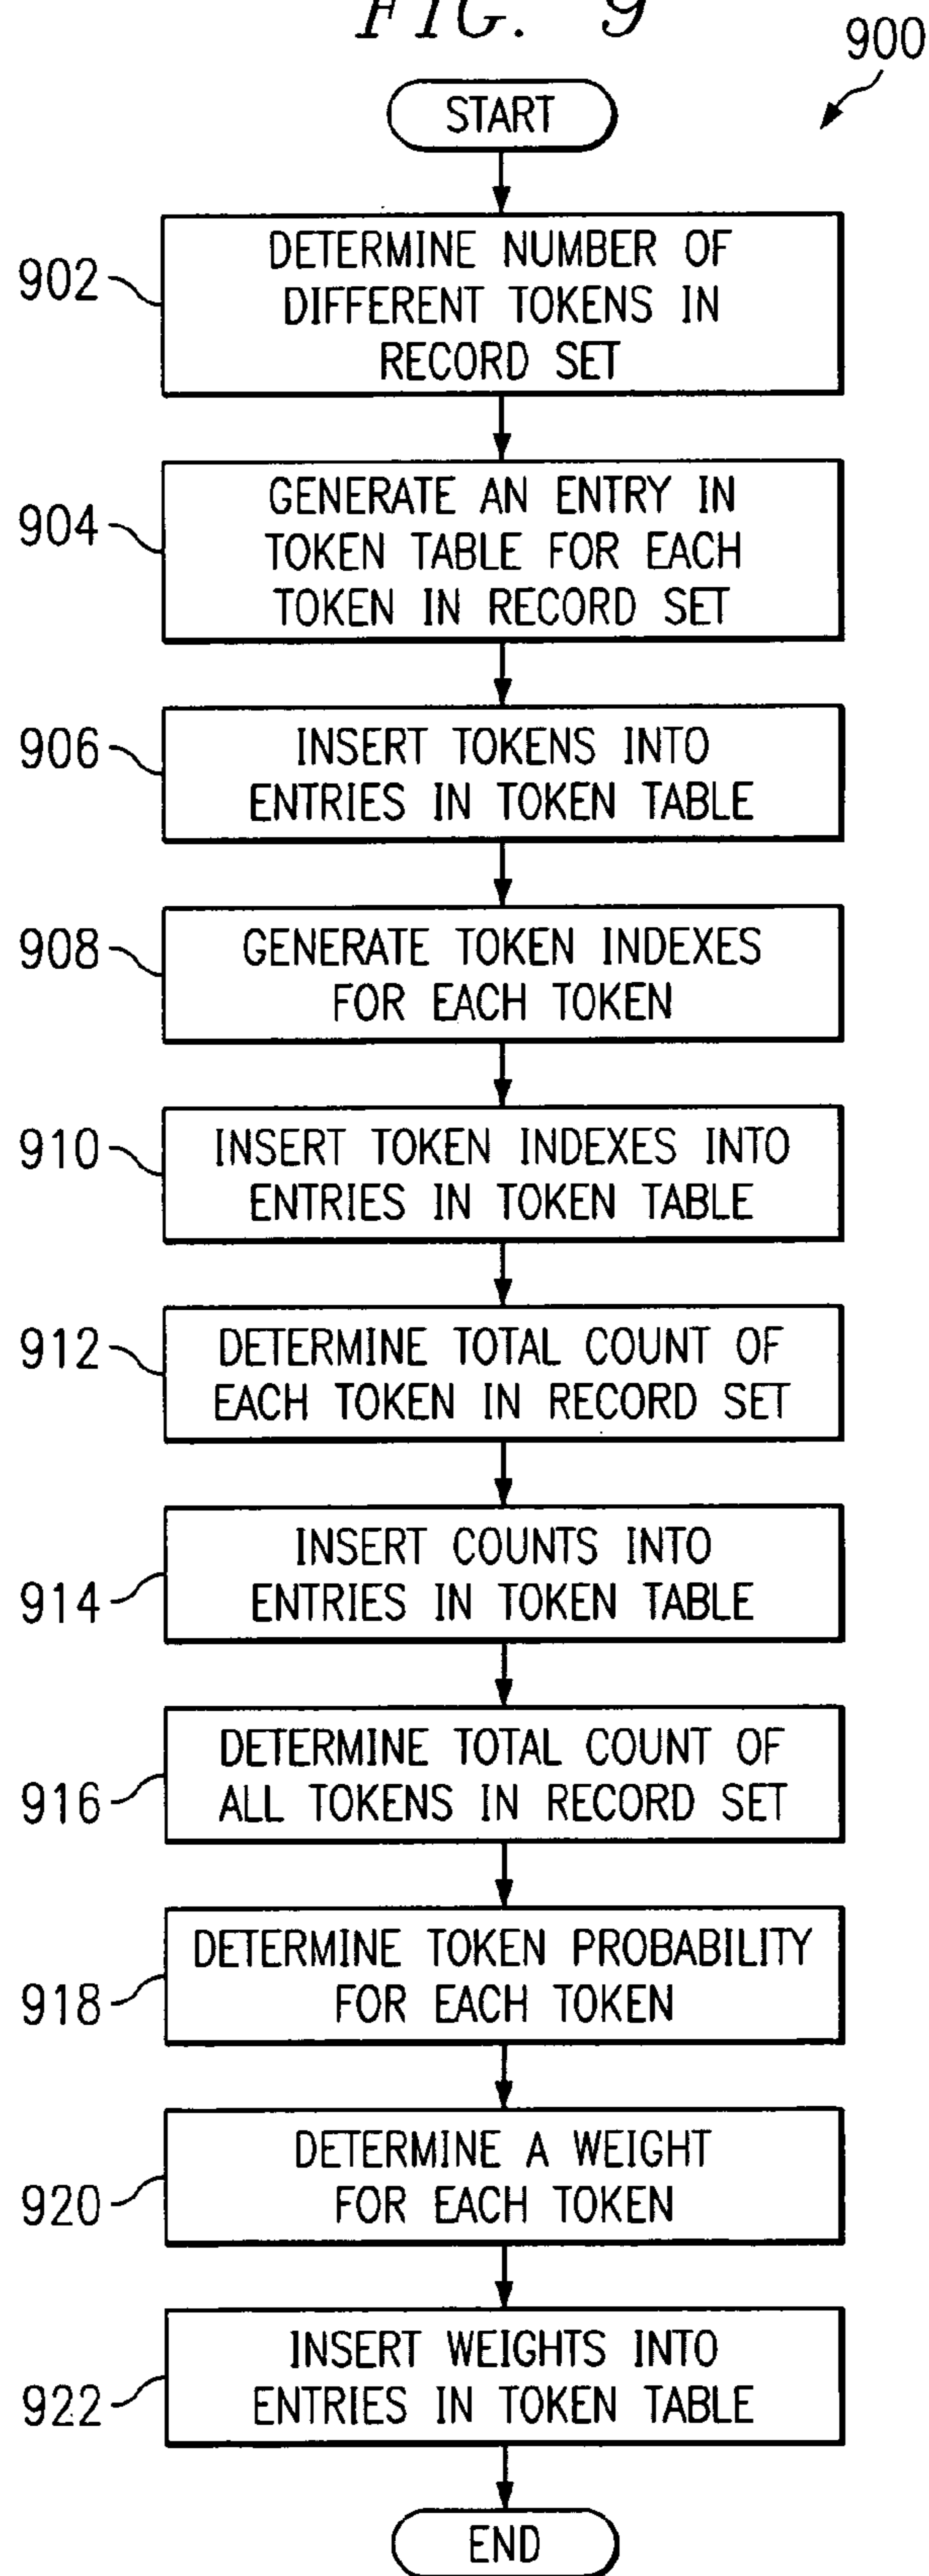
FIG. 9

900

START

902 DETERMINE NUMBER OF DIFFERENT TOKENS IN RECORD SET

904 GENERATE AN ENTRY IN TOKEN TABLE FOR EACH TOKEN IN RECORD SET

906 INSERT TOKENS INTO ENTRIES IN TOKEN TABLE

908 GENERATE TOKEN INDEXES FOR EACH TOKEN

910 INSERT TOKEN INDEXES INTO ENTRIES IN TOKEN TABLE

912 DETERMINE TOTAL COUNT OF EACH TOKEN IN RECORD SET

914 INSERT COUNTS INTO ENTRIES IN TOKEN TABLE

916 DETERMINE TOTAL COUNT OF ALL TOKENS IN RECORD SET

918 DETERMINE TOKEN PROBABILITY FOR EACH TOKEN

920 DETERMINE A WEIGHT FOR EACH TOKEN

922 INSERT WEIGHTS INTO ENTRIES IN TOKEN TABLE

END